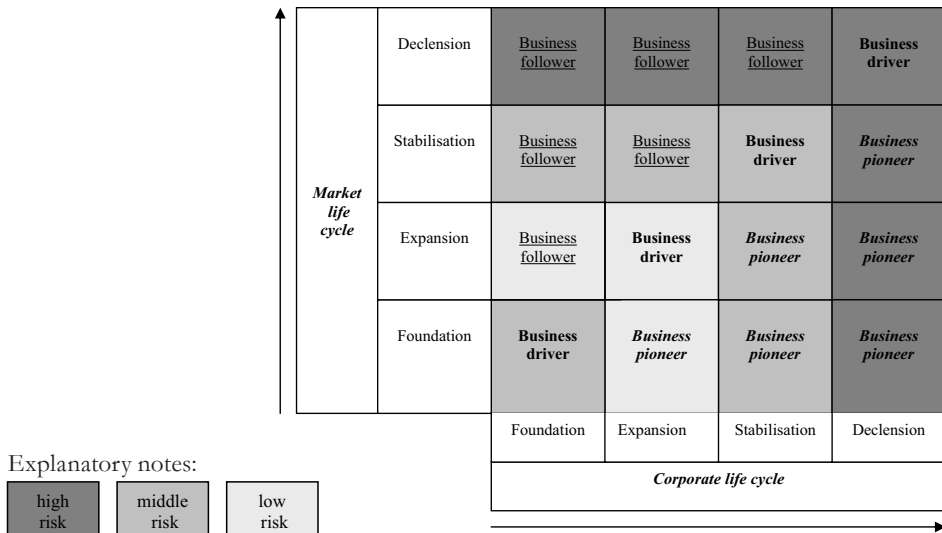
| Market life cycle | | | | | |
|---|---|---|---|---|---|
| | Declension | Business follower | Business follower | Business follower | **Business driver** |
| | Stabilisation | Business follower | Business follower | **Business driver** | ***Business pioneer*** |
| | Expansion | Business follower | **Business driver** | ***Business pioneer*** | ***Business pioneer*** |
| | Foundation | **Business driver** | ***Business pioneer*** | ***Business pioneer*** | ***Business pioneer*** |
| | | Foundation | Expansion | Stabilisation | Declension |

***Corporate life cycle***

Explanatory notes:

high risk

middle risk

low risk